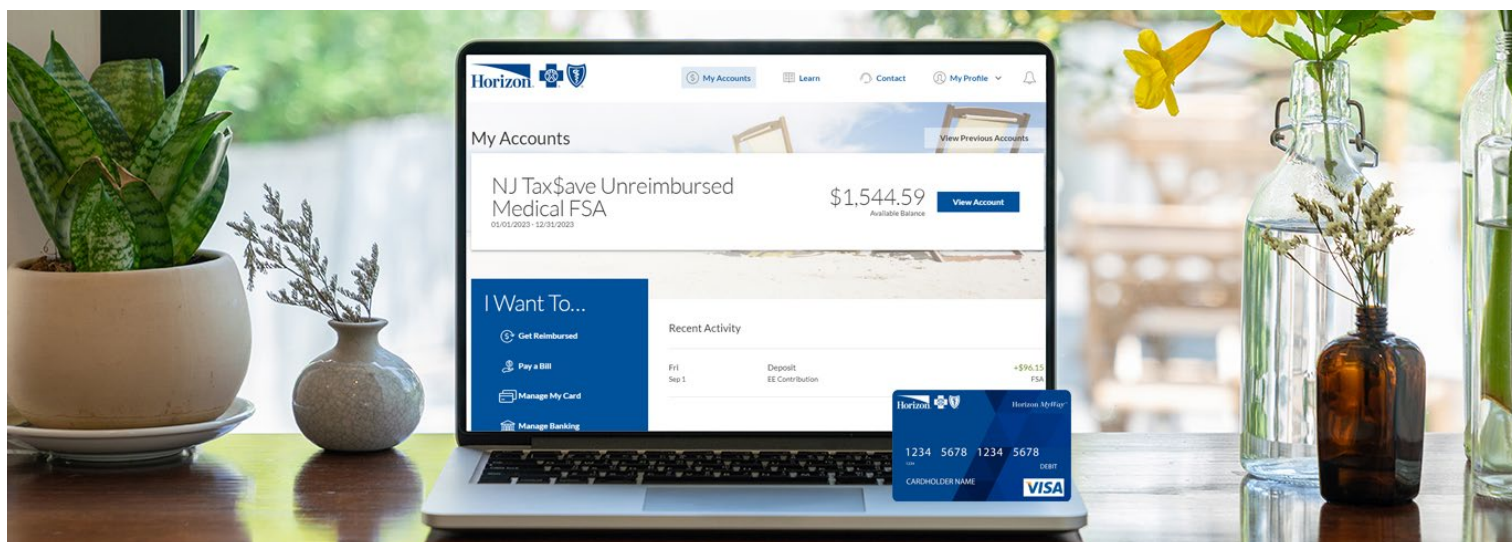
Horizon

My Accounts Learn Contact My Profile

My Accounts

View Previous Accounts

NJ Tax$ave Unreimbursed Medical FSA
01/01/2023 - 12/31/2023

$1,544.59
Available Balance

View Account

I Want To...

Get Reimbursed

Pay a Bill

Manage My Card

Manage Banking

Recent Activity

| Fri Sep 1 | Deposit EE Contribution | +$96.15 FSA |
|---|---|---|

Horizon

Horizon MyWay

1234 5678 1234 5678

DEBIT

CARDHOLDER NAME

VISA